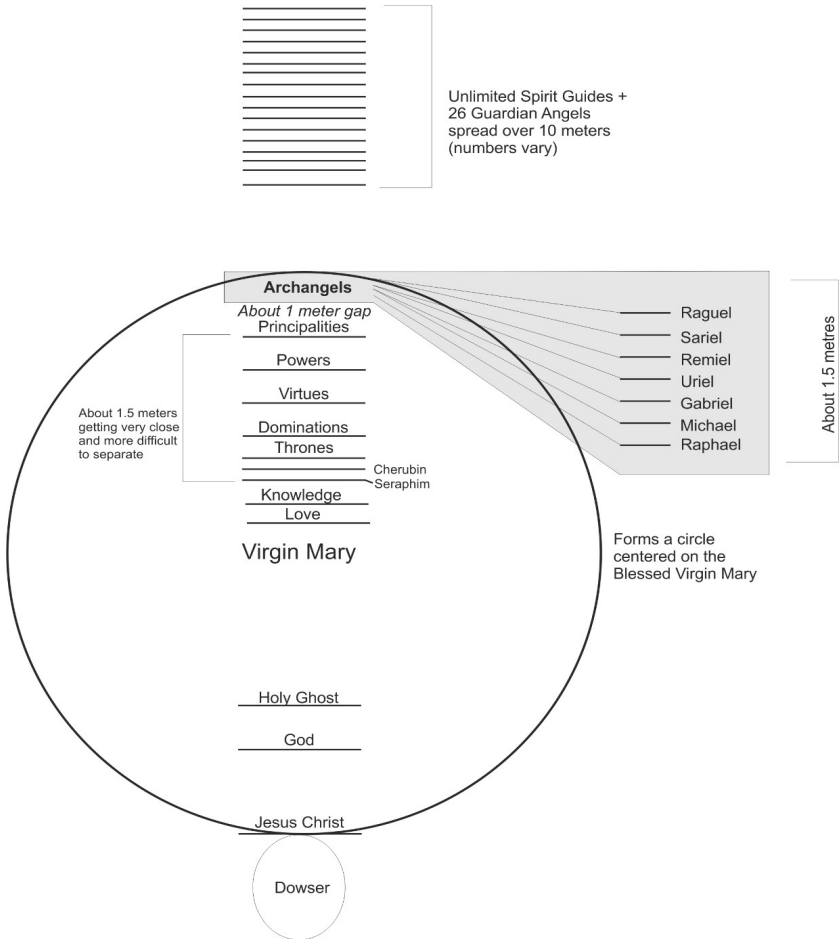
Unlimited Spirit Guides + 26 Guardian Angels spread over 10 meters (numbers vary)

Archangels
About 1 meter gap
Principalities
Powers
Virtues
Dominations
Thrones
Cherubin
Seraphim
Knowledge
Love

About 1.5 meters getting very close and more difficult to separate

Raguel
Sariel
Remiel
Uriel
Gabriel
Michael
Raphael

About 1.5 metres

Virgin Mary

Forms a circle centered on the Blessed Virgin Mary

Holy Ghost
God
Jesus Christ
Dowser